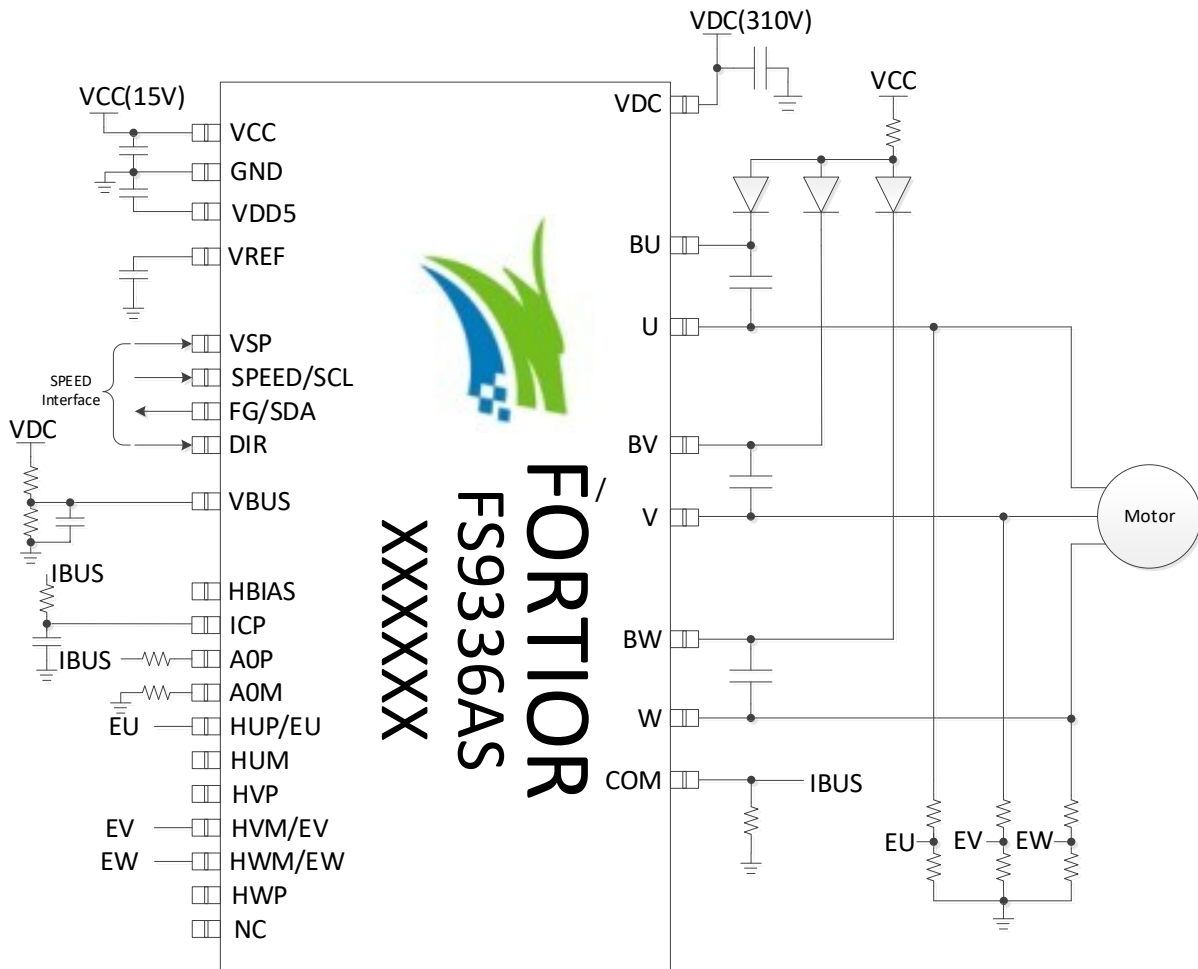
VDC(310V)

VCC

VCC(15V)

VCC

GND

VDD5

VREF

VSP

SPEED/SCL

FG/SDA

DIR

SPEED Interface

VDC

VBUS

IBUS

HBIAS

ICP

IBUS

A0P

A0M

EU

HUP/EU

HUM

HVP

EV

HVM/EV

EW

HWM/EW

HWP

NC

FORTIOR

FS9336AS

XXXXXX

VDC

BU

U

BV

V

BW

W

COM

IBUS

Motor

EU

EV

EW